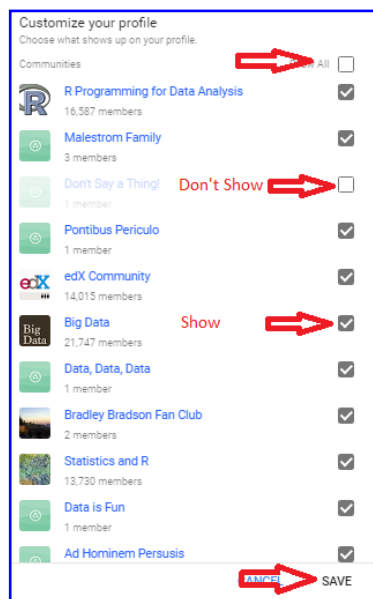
Customize your profile
Choose what shows up on your profile.

Communities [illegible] All

R Programming for Data Analysis
16,587 members

Malestrom Family
3 members

Don't Say a Thing!
Don't Show

Pontibus Periculo
1 member

edX
edX Community
14,015 members

Big Data
Big Data
Show
21,747 members

Data, Data, Data
1 member

Bradley Bradson Fan Club
2 members

Statistics and R
13,730 members

Data is Fun
1 member

Ad Hominem Persusis

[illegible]ANCEL SAVE